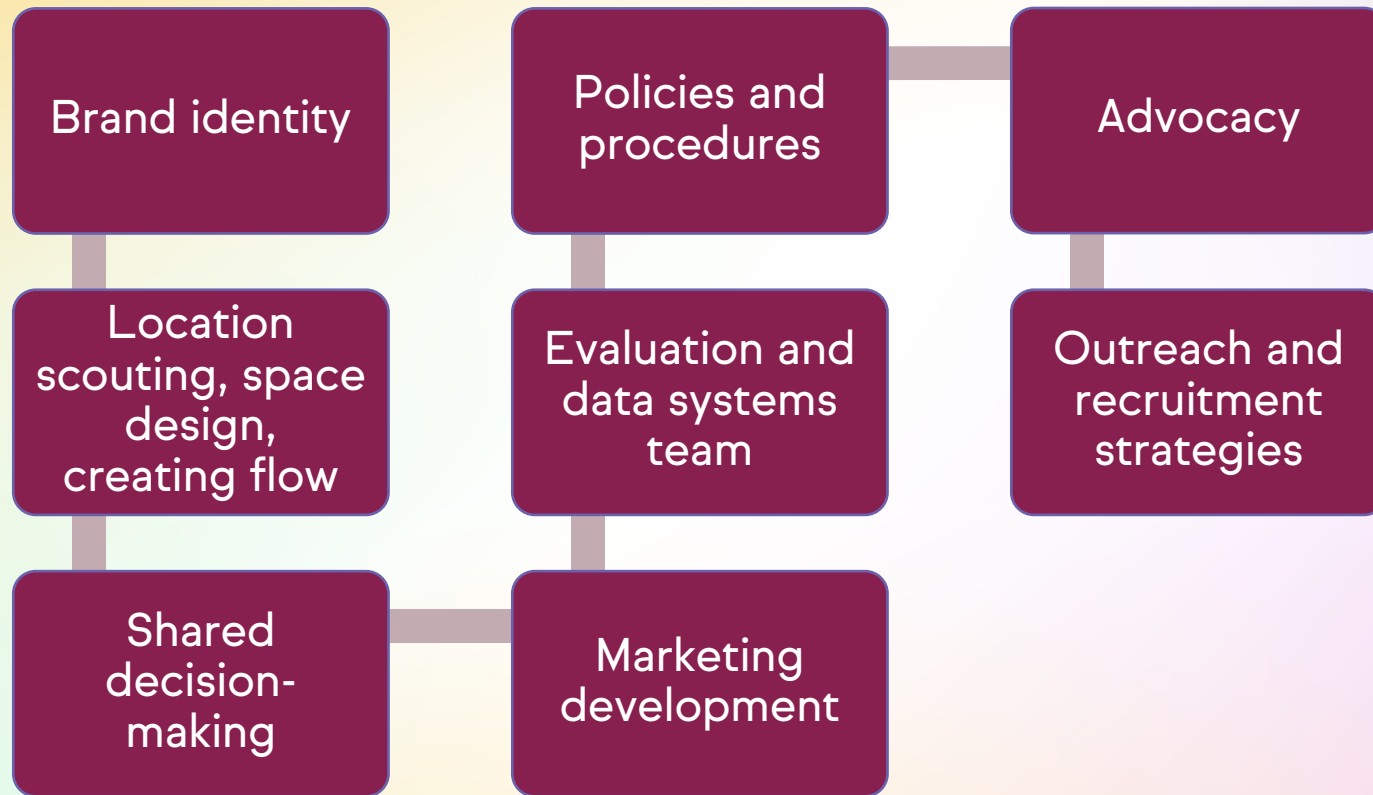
Brand identity

Location scouting, space design, creating flow

Shared decision-making

Marketing development

Evaluation and data systems team

Policies and procedures

Advocacy

Outreach and recruitment strategies